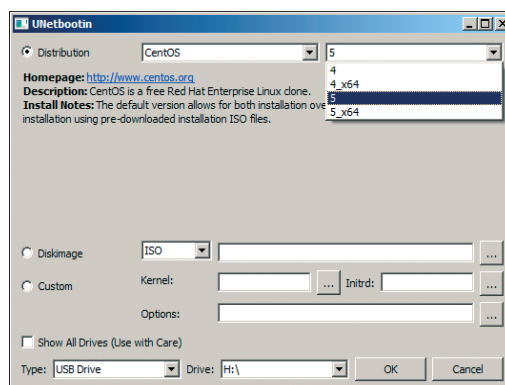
UNetbootin

Distribution CentOS 5

4
4_x64
5
5_x64

Homepage: http://www.centos.org
Description: CentOS is a free Red Hat Enterprise Linux clone.
Install Notes: The default version allows for both installation ove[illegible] installation using pre-downloaded installation ISO files.

Diskimage ISO ...

Custom Kernel: ... Initrd: ...

Options: ...

Show All Drives (Use with Care)

Type: USB Drive Drive: H:\ OK Cancel